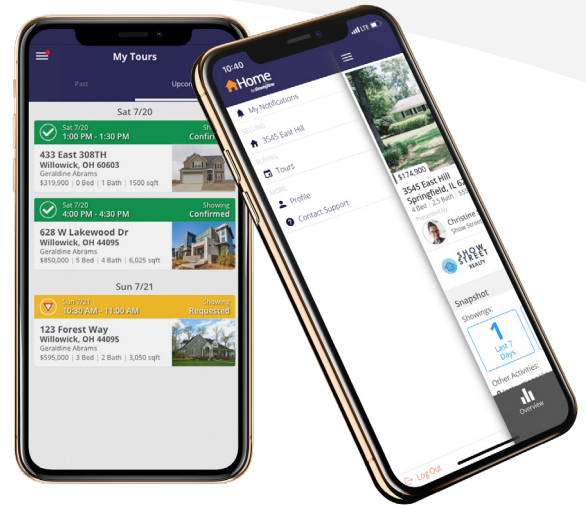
My Tours

Past

Upcom

Sat 7/20

Sat 7/20
1:00 PM - 1:30 PM

Showi
Confirm

433 East 308TH
Willowick, OH 60603
Geraldine Abrams
$319,900 | 0 Bed | 1 Bath | 1500 sqft

Sat 7/20
4:00 PM - 4:30 PM

Showing
Confirmed

628 W Lakewood Dr
Willowick, OH 44095
Geraldine Abrams
$850,000 | 5 Bed | 4 Bath | 6,025 sqft

Sun 7/21

Sun 7/21
10:30 AM - 11:00 AM

Showing
Requested

123 Forest Way
Willowick, OH 44095
Geraldine Abrams
$595,000 | 3 Bed | 2 Bath | 3,050 sqft

10:40

LTE

Home
by Showingtime

My Notifications

SELLING

3545 East Hill

BUYING

Tours

MORE

Profile

Contact Support

Log Out

$174,900

3545 East Hill
Springfield, IL 6
4 Bed | 2.5 Bath | 1

Presented by

Christine
Show Stree

SHOW STREET REALTY

Snapshot

Showings:

1

Last 7 Days

Other Activities:

Overview